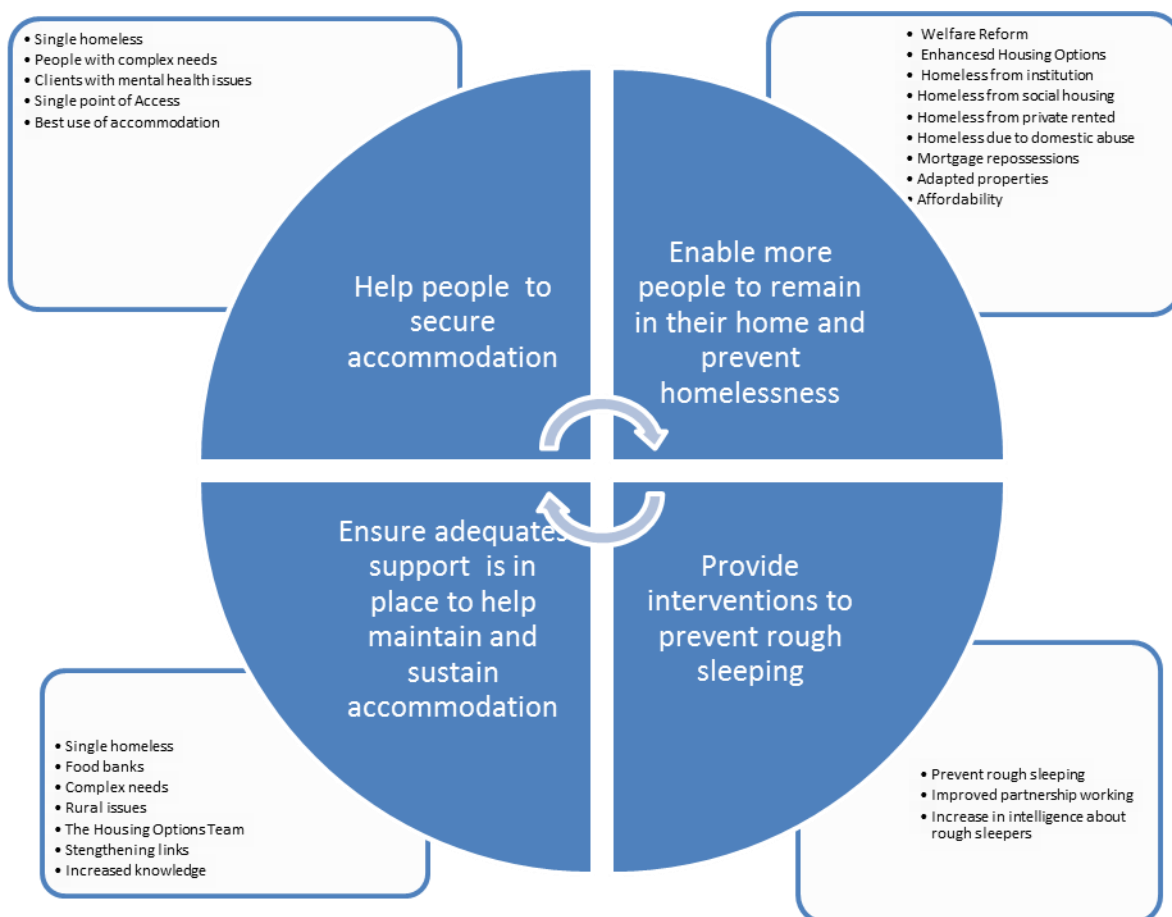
• Single homeless
• People with complex needs
• Clients with mental health issues
• Single point of Access
• Best use of accommodation

• Welfare Reform
• Enhancesd Housing Options
• Homeless from institution
• Homeless from social housing
• Homeless from private rented
• Homeless due to domestic abuse
• Mortgage repossessions
• Adapted properties
• Affordability

Help people to secure accommodation

Enable more people to remain in their home and prevent homelessness

Ensure adequates support is in place to help maintain and sustain accommodation

Provide interventions to prevent rough sleeping

• Single homeless
• Food banks
• Complex needs
• Rural issues
• The Housing Options Team
• Stengthening links
• Increased knowledge

• Prevent rough sleeping
• Improved partnership working
• Increase in intelligence about rough sleepers